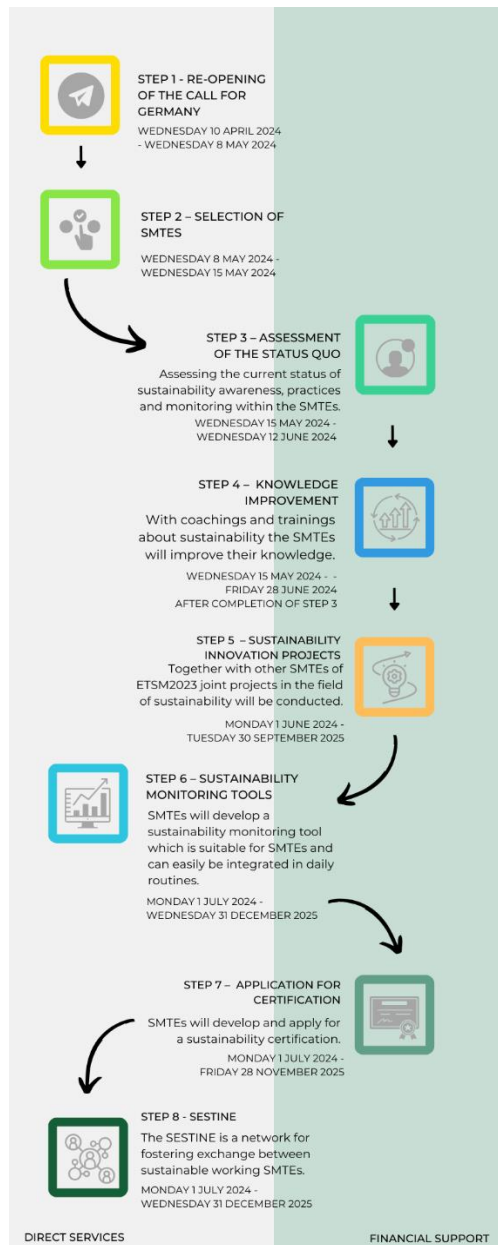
STEP 1 - RE-OPENING OF THE CALL FOR GERMANY

WEDNESDAY 10 APRIL 2024 - WEDNESDAY 8 MAY 2024

STEP 2 – SELECTION OF SMTES

WEDNESDAY 8 MAY 2024 - WEDNESDAY 15 MAY 2024

STEP 3 – ASSESSMENT OF THE STATUS QUO

Assessing the current status of sustainability awareness, practices and monitoring within the SMTEs.

WEDNESDAY 15 MAY 2024 - WEDNESDAY 12 JUNE 2024

STEP 4 – KNOWLEDGE IMPROVEMENT

With coachings and trainings about sustainability the SMTEs will improve their knowledge.

WEDNESDAY 15 MAY 2024 - - FRIDAY 28 JUNE 2024 AFTER COMPLETION OF STEP 3

STEP 5 – SUSTAINABILITY INNOVATION PROJECTS

Together with other SMTEs of ETSM2023 joint projects in the field of sustainability will be conducted.

MONDAY 1 JUNE 2024 - TUESDAY 30 SEPTEMBER 2025

STEP 6 – SUSTAINABILITY MONITORING TOOLS

SMTEs will develop a sustainability monitoring tool which is suitable for SMTEs and can easily be integrated in daily routines.

MONDAY 1 JULY 2024 - WEDNESDAY 31 DECEMBER 2025

STEP 7 – APPLICATION FOR CERTIFICATION

SMTEs will develop and apply for a sustainability certification.

MONDAY 1 JULY 2024 - FRIDAY 28 NOVEMBER 2025

STEP 8 - SESTINE

The SESTINE is a network for fostering exchange between sustainable working SMTEs.

MONDAY 1 JULY 2024 - WEDNESDAY 31 DECEMBER 2025

DIRECT SERVICES

FINANCIAL SUPPORT